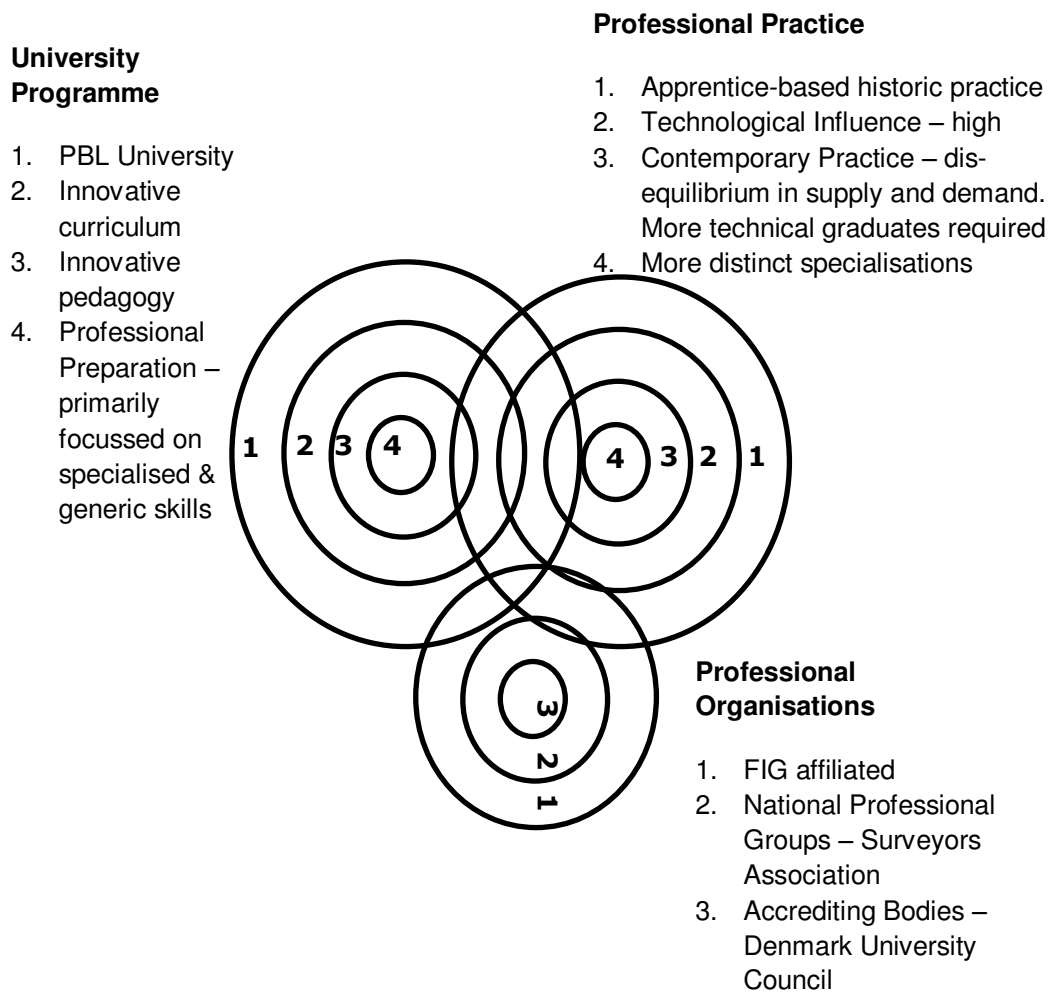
University Programme

1. PBL University
2. Innovative curriculum
3. Innovative pedagogy
4. Professional Preparation – primarily focussed on specialised & generic skills

Professional Practice

1. Apprentice-based historic practice
2. Technological Influence – high
3. Contemporary Practice – disequilibrium in supply and demand. More technical graduates required
4. More distinct specialisations

1 2 3 4

4 3 2 1

3 2 1

Professional Organisations

1. FIG affiliated
2. National Professional Groups – Surveyors Association
3. Accrediting Bodies – Denmark University Council